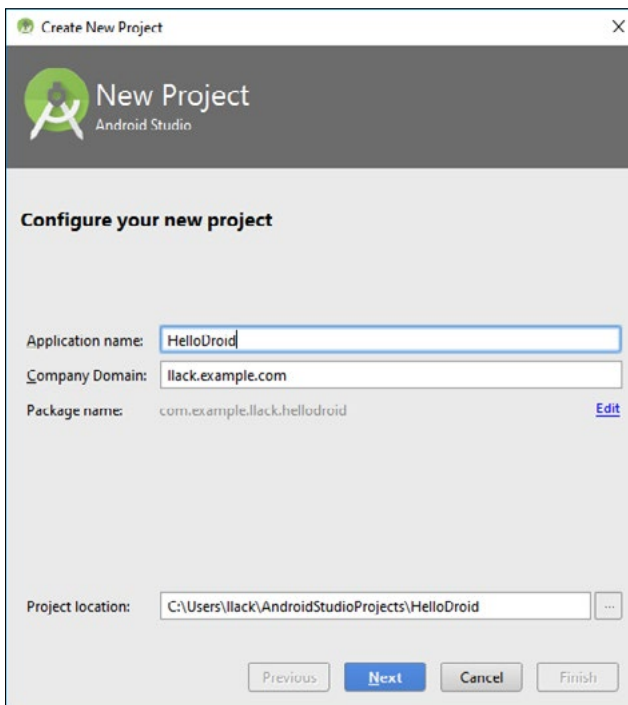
Create New Project

×

New Project
Android Studio

Configure your new project

Application name: HelloDroid

Company Domain: llack.example.com

Package name: com.example.llack.hellodroid

Edit

Project location: C:\Users\llack\AndroidStudioProjects\HelloDroid

...

Previous

Next

Cancel

Finish